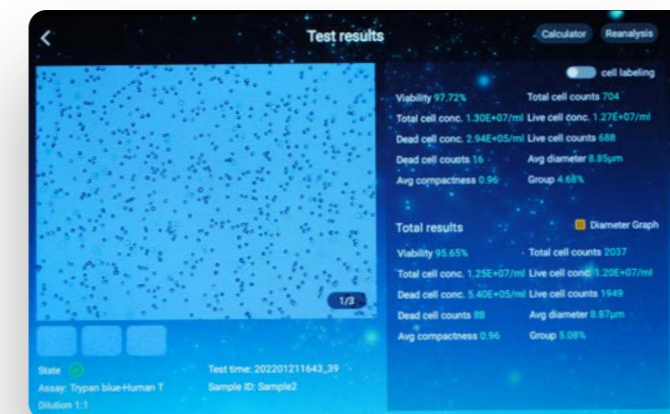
Test results

Calculator Reanalysis

cell labeling

Viability 97.72%
Total cell counts 704
Total cell conc. 1.30E+07/ml
Live cell conc. 1.27E+07/ml
Dead cell conc. 2.94E+05/ml
Live cell counts 688
Dead cell counts 16
Avg diameter 8.85μm
Avg compactness 0.96
Group 4.68%

1/3

Total results

Diameter Graph

Viability 95.65%
Total cell counts 2037
Total cell conc. 1.25E+07/ml
Live cell conc. 1.20E+07/ml
Dead cell conc. 5.40E+05/ml
Live cell counts 1949
Dead cell counts 88
Avg diameter 8.87μm
Avg compactness 0.96
Group 5.08%

State
Assay: Trypan blue-Human T
Dilution 1:1

Test time: 202201211643_39
Sample ID: Sample2